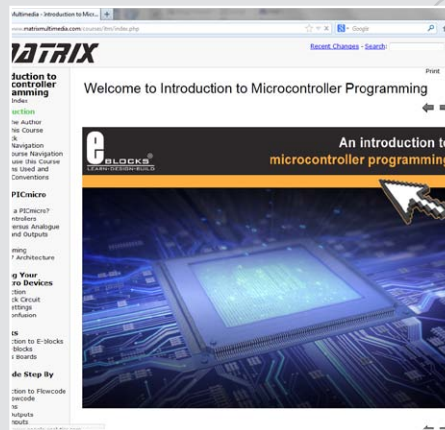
Multimedia - Introduction to Micr...
www.matrixmultimedia.com/courses/itm/index.php
Google
MATRIX
Recent Changes - Search
Print
duction to controller amming
Index
uction
he Author
his Course
k
Navigation
ourse Navigation
use this Course
ns Used and
Conventions
PICmicro
a PICmicro?
ontrollers
ersus Analogue
and Outputs
ming
Architecture
g Your
ro Devices
ction
ck Circuit
ttings
onfusion
ts
ction to E-blocks
Blocks
s Boards
de Step By
ction to Flowcode
owcode
s
utputs
nputs
Welcome to Introduction to Microcontroller Programming
E BLOCKS
LEARN · DESIGN · BUILD
An introduction to
microcontroller programming